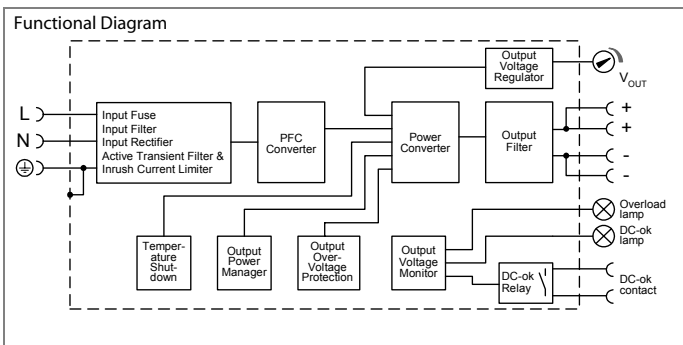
Functional Diagram

Output Voltage Regulator

$V_{OUT}$

L

N

Input Fuse
Input Filter
Input Rectifier
Active Transient Filter &
Inrush Current Limiter

PFC Converter

Power Converter

Output Filter

+

+

-

-

Temperature Shutdown

Output Power Manager

Output Over-Voltage Protection

Output Voltage Monitor

DC-ok Relay

Overload lamp

DC-ok lamp

DC-ok contact